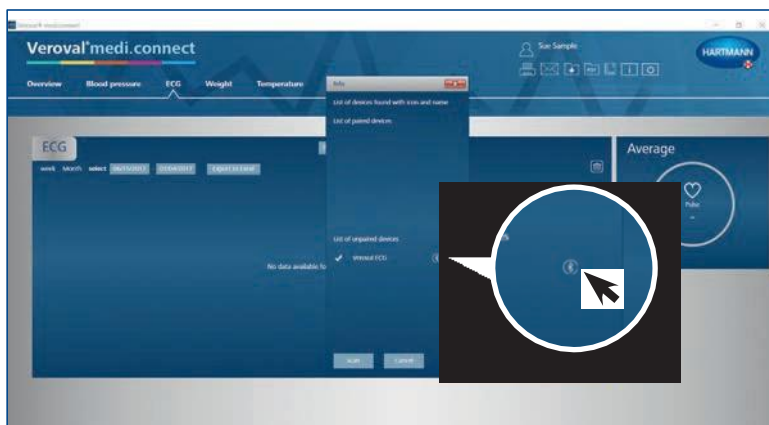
Veroval® medi.connect

Veroval® medi.connect

Sue Sample

HARTMANN

Overview Blood pressure ECG Weight Temperature

ECG

week Month select 06/15/2017 07/04/2017 Export to Excel

No data available fo

Info

List of devices found with icon and name

List of paired devices

List of unpaired devices

Veroval ECG

Scan Cancel

Average

Pulse

-